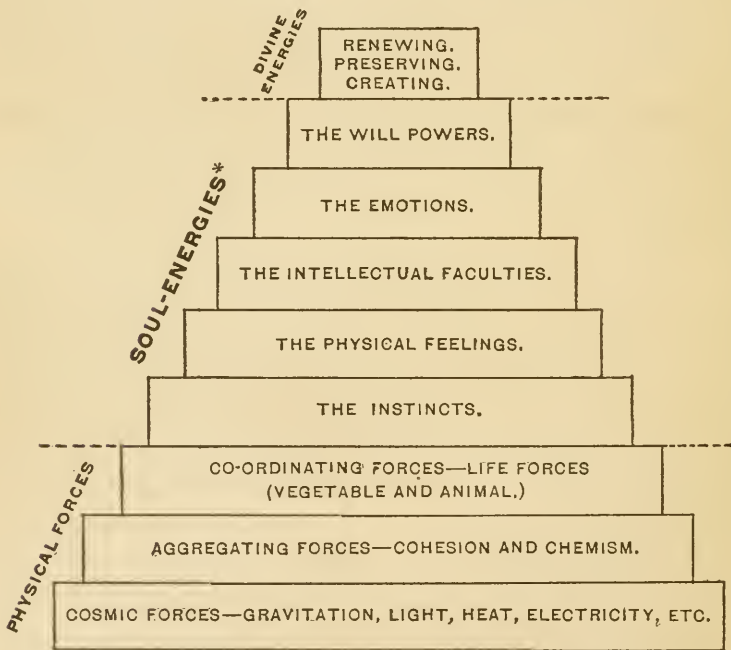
DIVINE ENERGIES

RENEWING.
PRESERVING.
CREATING.

SOUL-ENERGIES*

THE WILL POWERS.

THE EMOTIONS.

THE INTELLECTUAL FACULTIES.

THE PHYSICAL FEELINGS.

THE INSTINCTS.

PHYSICAL FORCES

CO-ORDINATING FORCES—LIFE FORCES (VEGETABLE AND ANIMAL.)

AGGREGATING FORCES—COHESION AND CHEMISM.

COSMIC FORCES—GRAVITATION, LIGHT, HEAT, ELECTRICITY, ETC.